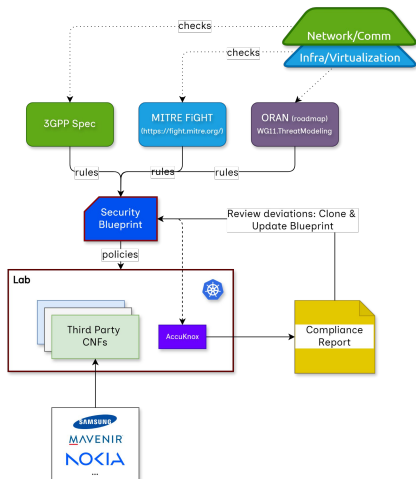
checks

Network/Comm

checks

Infra/Virtualization

3GPP Spec

MITRE FIGHT
(https://fight.mitre.org/)

ORAN (roadmap)
WG11.ThreatModeling

rules

rules

rules

Security Blueprint

Review deviations: Clone & Update Blueprint

policies

Lab

Third Party CNFs

AccuKnox

Compliance Report

SAMSUNG

MAVENIR

NOKIA

...